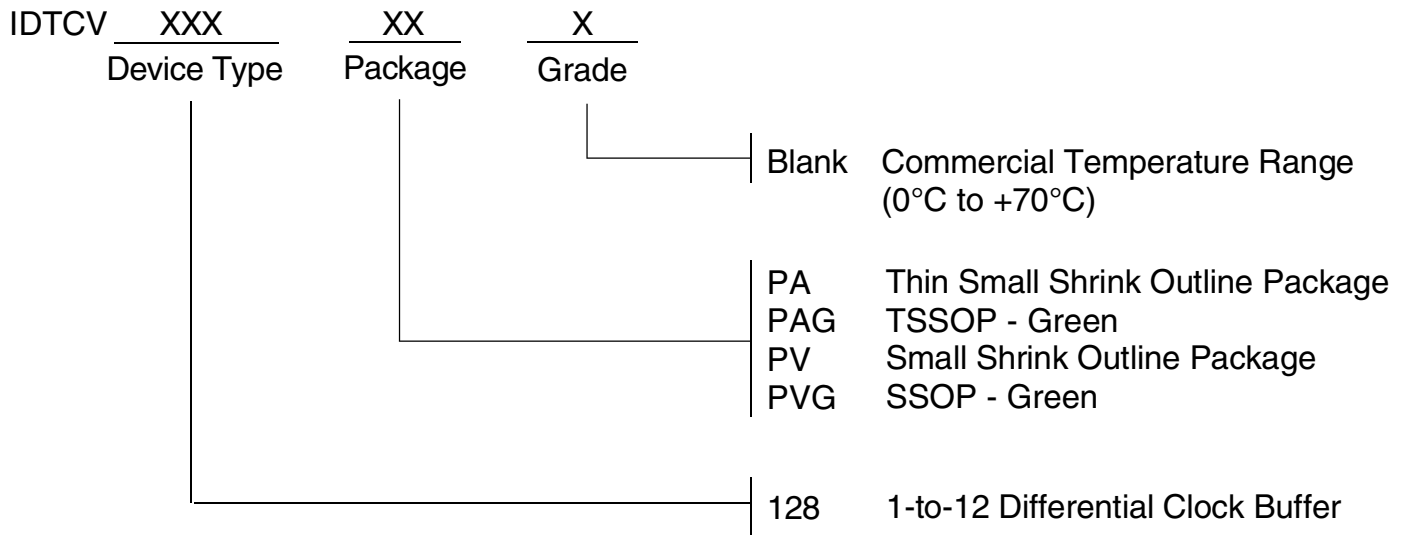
IDTCV XXX XX X
Device Type Package Grade

Blank Commercial Temperature Range (0°C to +70°C)

PA Thin Small Shrink Outline Package
PAG TSSOP - Green
PV Small Shrink Outline Package
PVG SSOP - Green

128 1-to-12 Differential Clock Buffer